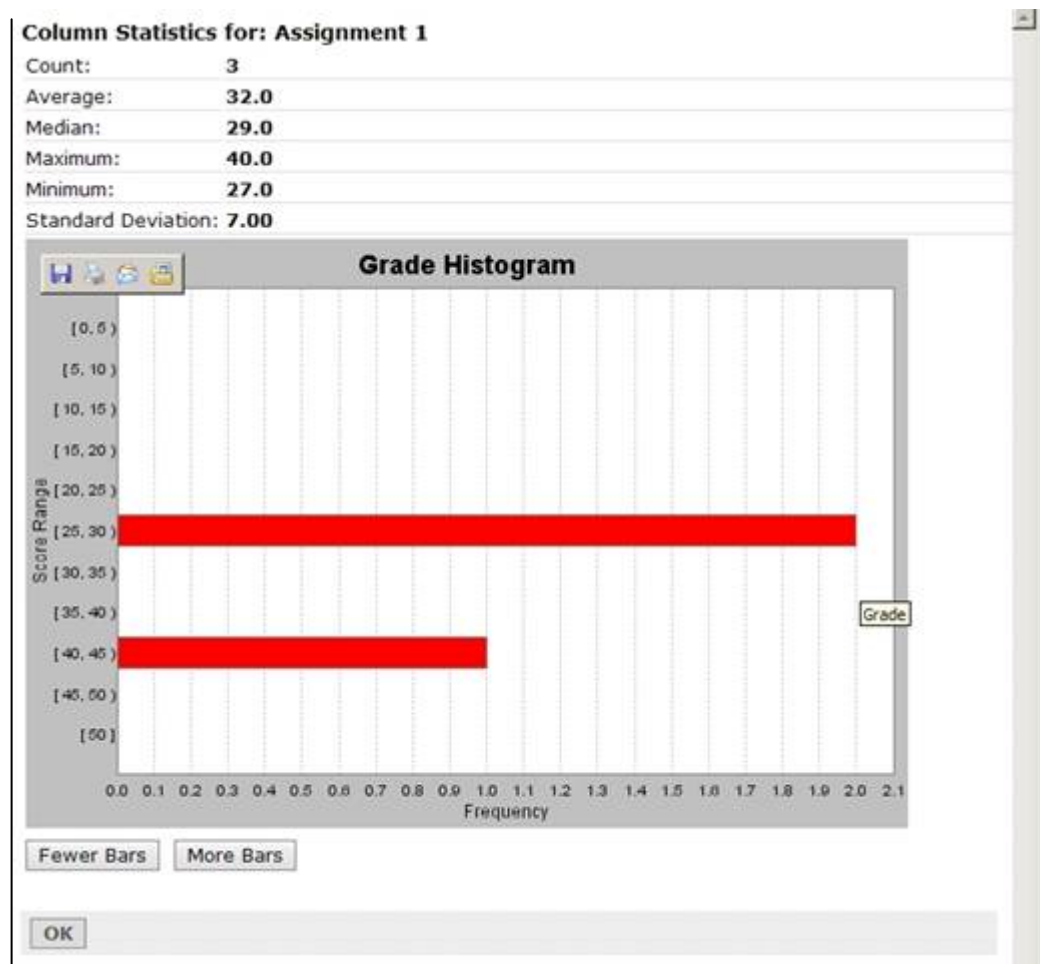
Column Statistics for: Assignment 1

| | |
|---|---|
| Count: | 3 |
| Average: | 32.0 |
| Median: | 29.0 |
| Maximum: | 40.0 |
| Minimum: | 27.0 |
| Standard Deviation: | 7.00 |

Grade Histogram

Score Range

[0, 5)
[5, 10)
[10, 15)
[15, 20)
[20, 25)
[25, 30)
[30, 35)
[35, 40)
[40, 45)
[45, 50)
[50]

0.0 0.1 0.2 0.3 0.4 0.5 0.6 0.7 0.8 0.9 1.0 1.1 1.2 1.3 1.4 1.5 1.6 1.7 1.8 1.9 2.0 2.1

Frequency

Grade

Fewer Bars More Bars

OK